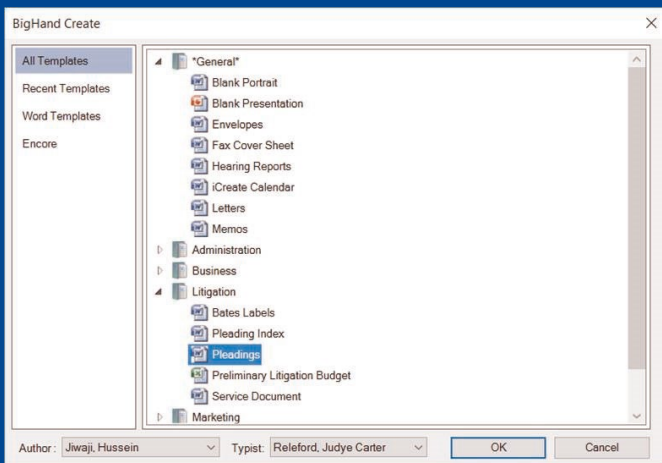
BigHand Create

All Templates
Recent Templates
Word Templates
Encore

*General*
Blank Portrait
Blank Presentation
Envelopes
Fax Cover Sheet
Hearing Reports
iCreate Calendar
Letters
Memos
Administration
Business
Litigation
Bates Labels
Pleading Index
Pleadings
Preliminary Litigation Budget
Service Document
Marketing

Author: Jiwaji, Hussein
Typist: Releford, Judye Carter
OK
Cancel